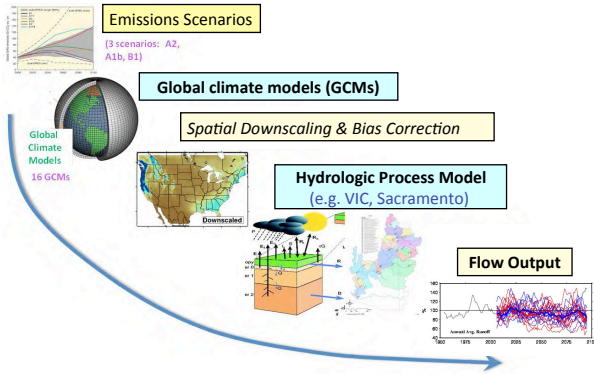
Emissions Scenarios

(3 scenarios: A2, A1b, B1)

Global climate models (GCMs)

Global Climate Models

16 GCMs

Spatial Downscaling & Bias Correction

Downscaled

Hydrologic Process Model
(e.g. VIC, Sacramento)

Flow Output

Annual Avg. Runoff

1950 1975 2000 2025 2050 2075 2100

140 120 100 80 60 40